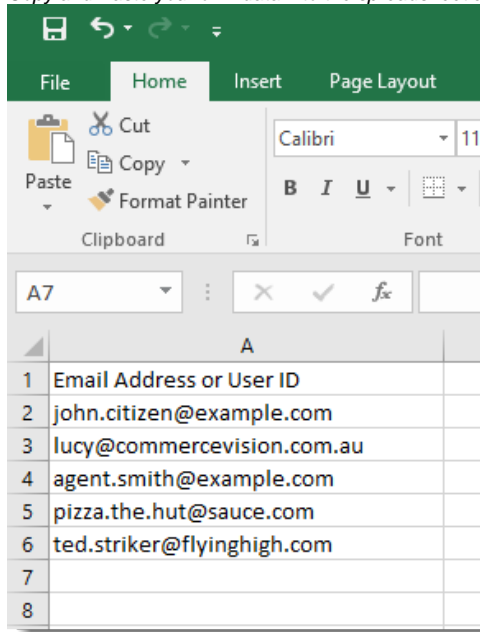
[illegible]

File Home Insert Page Layout

Cut
Copy
Paste
Format Painter
Clipboard

Calibri
11
B I U
Font

A7
fx

| | A |
|---|---|
| 1 | Email Address or User ID |
| 2 | john.citizen@example.com |
| 3 | lucy@commercevision.com.au |
| 4 | agent.smith@example.com |
| 5 | pizza.the.hut@sauce.com |
| 6 | ted.striker@flyinghigh.com |
| 7 | |
| 8 | |